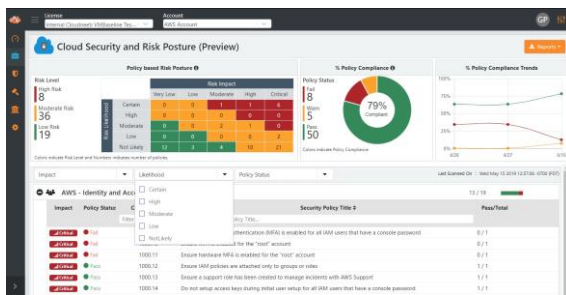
License
Internal Cloudneeti VMBaseline Tes...
Account
AWS Account
GP

Cloud Security and Risk Posture (Preview)
Reports

Policy based Risk Posture
Risk Level
High Risk
8
Moderate Risk
36
Low Risk
19

Risk Impact
| | | Very Low | Low | Moderate | High | Critical |
|---|---|---|---|---|---|---|
| Risk Likelihood | Certain | 0 | 0 | 1 | 1 | 6 |
| | High | 0 | 0 | 0 | 1 | 0 |
| | Moderate | 0 | 0 | 2 | 7 | 0 |
| | Low | 0 | 0 | 0 | 1 | 0 |
| | Not Likely | 12 | 0 | 29 | 1 | 0 |

Colors indicate Risk Level and Numbers indicates number of policies.

% Policy Compliance
Policy Status
Fail
8
Warn
5
Pass
50
79%
Compliant
Colors indicate Policy Compliance

% Policy Compliance Trends
100%
75%
50%
25%
0%
4/20
4/27
5/4

Impact
Likelihood
Policy Status
Last Scanned On | Wed May 15 2019 12:37:06 -0700 (PDT)

AWS - Identity and Acc
13 / 18

Certain
High
Moderate
Low
Not Likely

| Impact | Policy Status | | Security Policy Title | Pass/Total |
|---|---|---|---|---|
| Critical | Fail | | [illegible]uthentication (MFA) is enabled for all IAM users that have a console password | 0 / 1 |
| Critical | Fail | | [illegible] enabled for the "root" account | 0 / 1 |
| Critical | Fail | 1000.11 | Ensure hardware MFA is enabled for the "root" account | 0 / 1 |
| Critical | Pass | 1000.12 | Ensure IAM policies are attached only to groups or roles | 1 / 1 |
| Critical | Pass | 1000.13 | Ensure a support role has been created to manage incidents with AWS Support | 1 / 1 |
| Critical | Pass | 1000.14 | Do not setup access keys during initial user setup for all IAM users that have a console password | 1 / 1 |